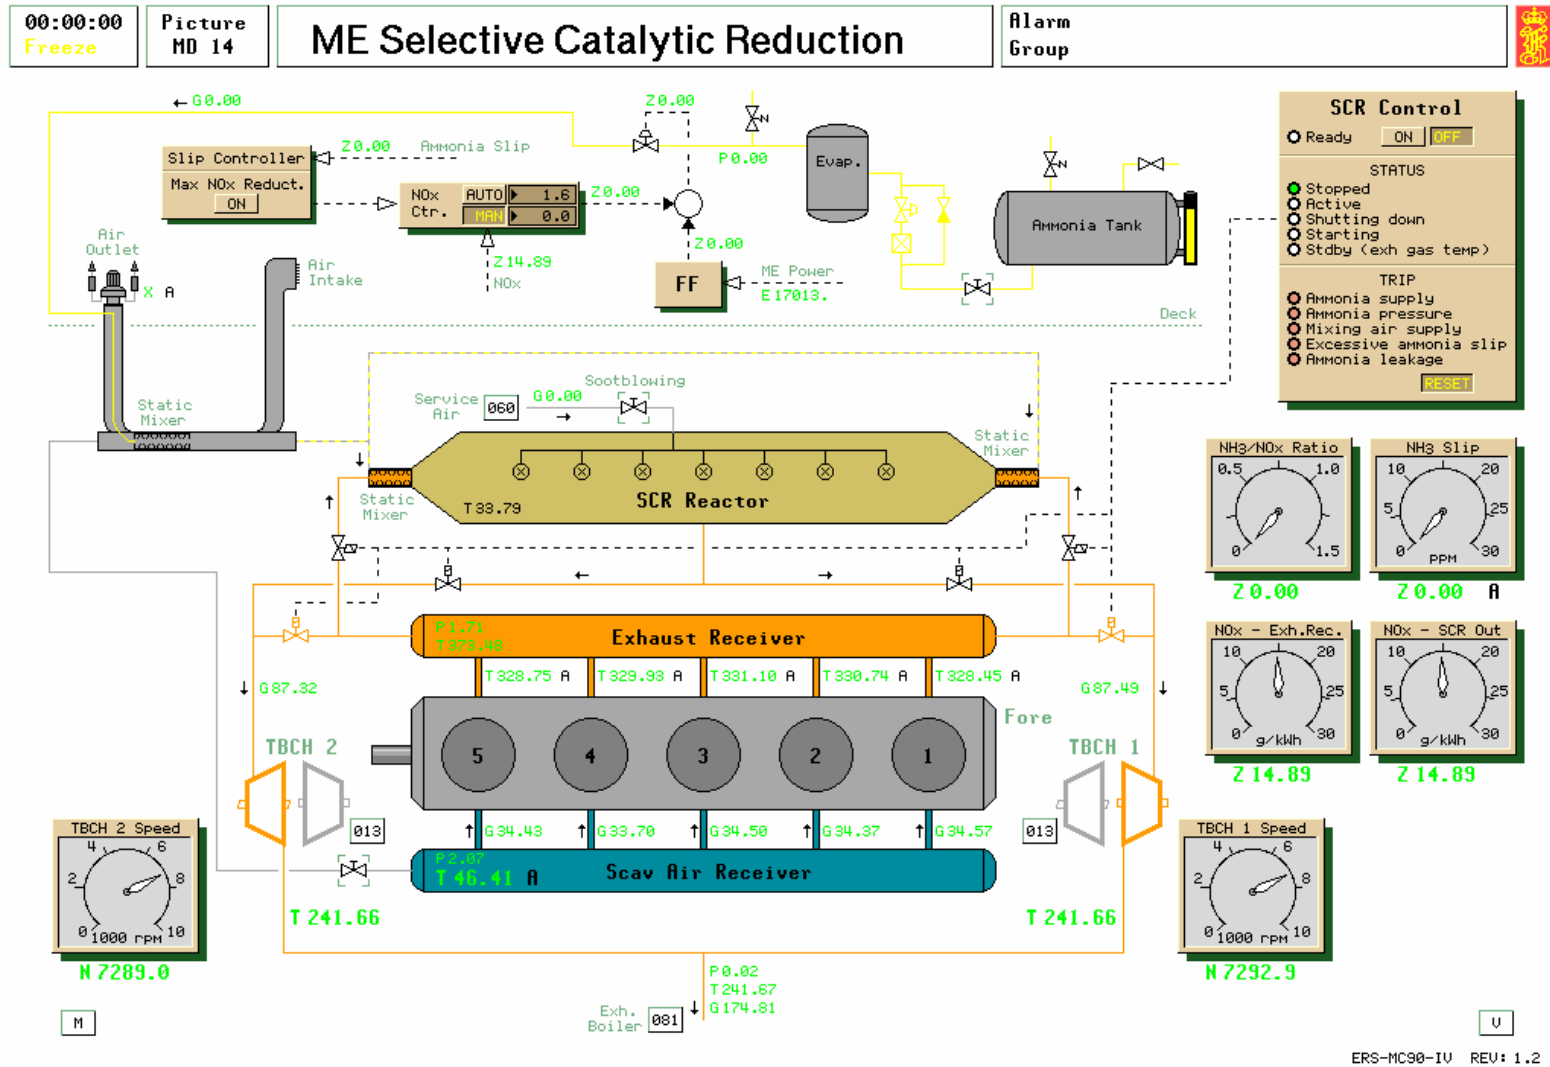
00:00:00
Freeze

Picture
MD 14

ME Selective Catalytic Reduction

Alarm
Group

SCR Control
Ready ON OFF
STATUS
Stopped
Active
Shutting down
Starting
Stdby (exh gas temp)
TRIP
Ammonia supply
Ammonia pressure
Mixing air supply
Excessive ammonia slip
Ammonia leakage
RESET

← G0.00
Z0.00
Slip Controller
Z0.00 Ammonia Slip
Max NOx Reduct.
ON
NOx Ctr.
AUTO 1.6
MAN 0.0
Z0.00
P0.00
Evap.
Ammonia Tank
Z0.00
Z14.89
NOx
FF
ME Power
E17013.
Air Outlet
X A
Air Intake
Deck

Sootblowing
Service Air 060
G0.00
Static Mixer
Static Mixer
Static Mixer
T33.79
SCR Reactor

NH3/NOx Ratio
0.5 1.0 0 1.5
Z0.00
NH3 Slip
10 20 5 25 0 PPM 30
Z0.00 A

P1.71
T373.48
Exhaust Receiver
T328.75 A T329.93 A T331.10 A T330.74 A T328.45 A
G87.32
G87.49
Fore
TBCH 2
TBCH 1
5 4 3 2 1
013
013
G34.43 G33.70 G34.50 G34.37 G34.57
P2.07
T46.41 A
Scav Air Receiver

NOx - Exh.Rec.
10 20 5 25 0 g/kWh 30
Z14.89
NOx - SCR Out
10 20 5 25 0 g/kWh 30
Z14.89

TBCH 2 Speed
4 6 2 8 0 1000 rpm 10
N7289.0
TBCH 1 Speed
4 6 2 8 0 1000 rpm 10
N7292.9
T241.66
T241.66
P0.02
T241.67
G174.81
Exh. Boiler 081
M
V
ERS-MC90-IV REV: 1.2